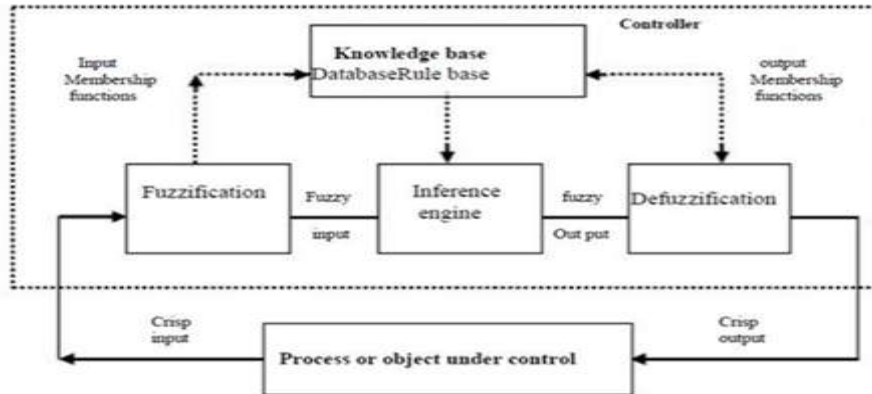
Controller

Input Membership functions

Knowledge base
DatabaseRule base

output Membership functions

Fuzzification

Fuzzy

input

Inference engine

fuzzy

Out put

Defuzzification

Crisp input

Process or object under control

Crisp output